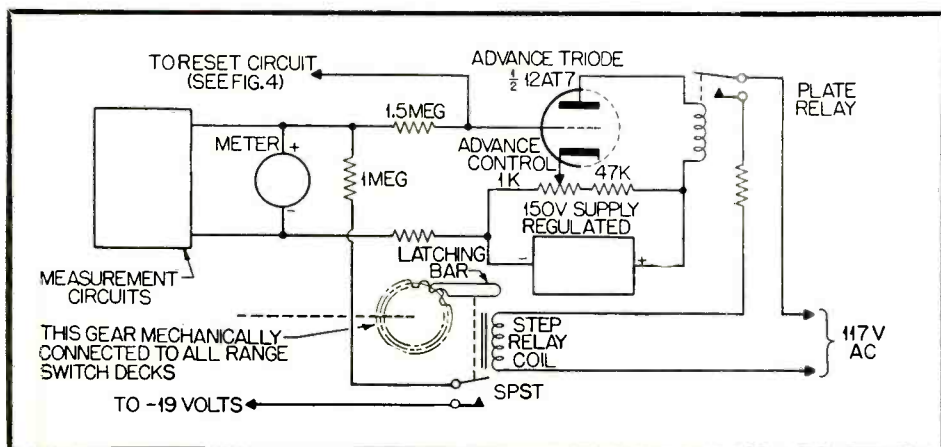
TO RESET CIRCUIT (SEE FIG.4)

ADVANCE TRIODE $\frac{1}{2}$ 12AT7

PLATE RELAY

1.5MEG

METER

+

-

1MEG

ADVANCE CONTROL

1K

47K

150V SUPPLY REGULATED

LATCHING BAR

-

+

MEASUREMENT CIRCUITS

THIS GEAR MECHANICALLY CONNECTED TO ALL RANGE SWITCH DECKS

STEP RELAY COIL

117 V AC

SPST

TO -19 VOLTS